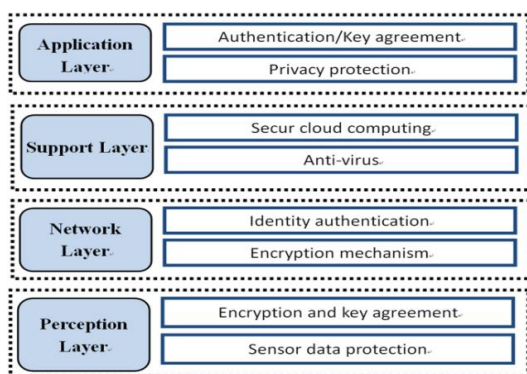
Application Layer

Authentication/Key agreement

Privacy protection

Support Layer

Secur cloud computing

Anti-virus

Network Layer

Identity authentication

Encryption mechanism

Perception Layer

Encryption and key agreement

Sensor data protection